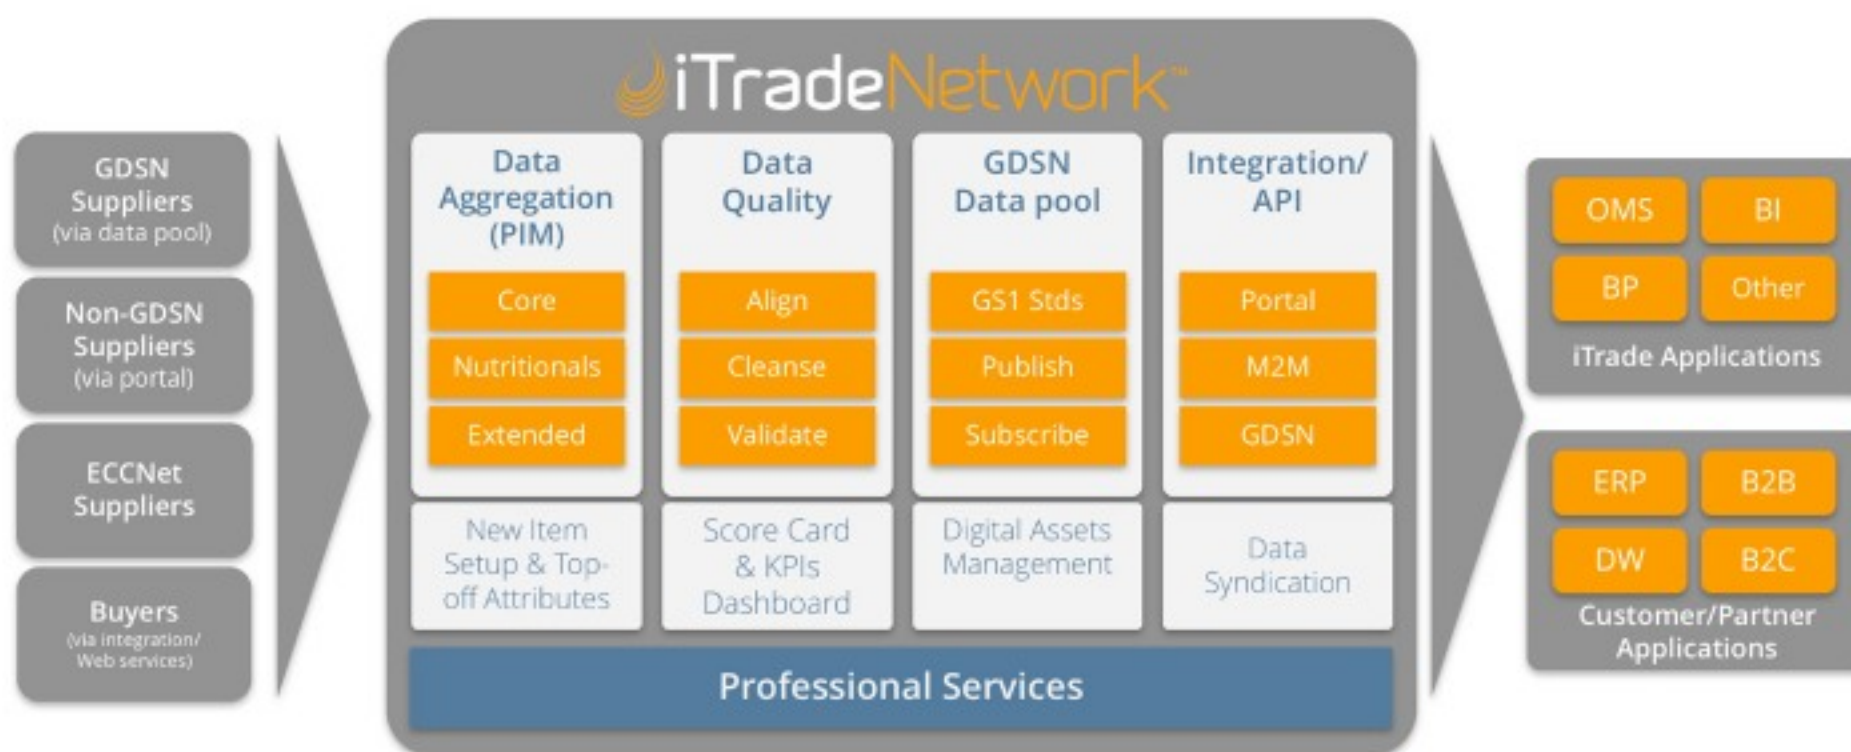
GDSN Suppliers (via data pool)

Non-GDSN Suppliers (via portal)

ECCNet Suppliers

Buyers (via integration/ Web services)

iTradeNetwork™

Data Aggregation (PIM)

Core

Nutritionals

Extended

New Item Setup & Top-off Attributes

Data Quality

Align

Cleanse

Validate

Score Card & KPIs Dashboard

GDSN Data pool

GS1 Stds

Publish

Subscribe

Digital Assets Management

Integration/ API

Portal

M2M

GDSN

Data Syndication

Professional Services

OMS

BI

BP

Other

iTrade Applications

ERP

B2B

DW

B2C

Customer/Partner Applications